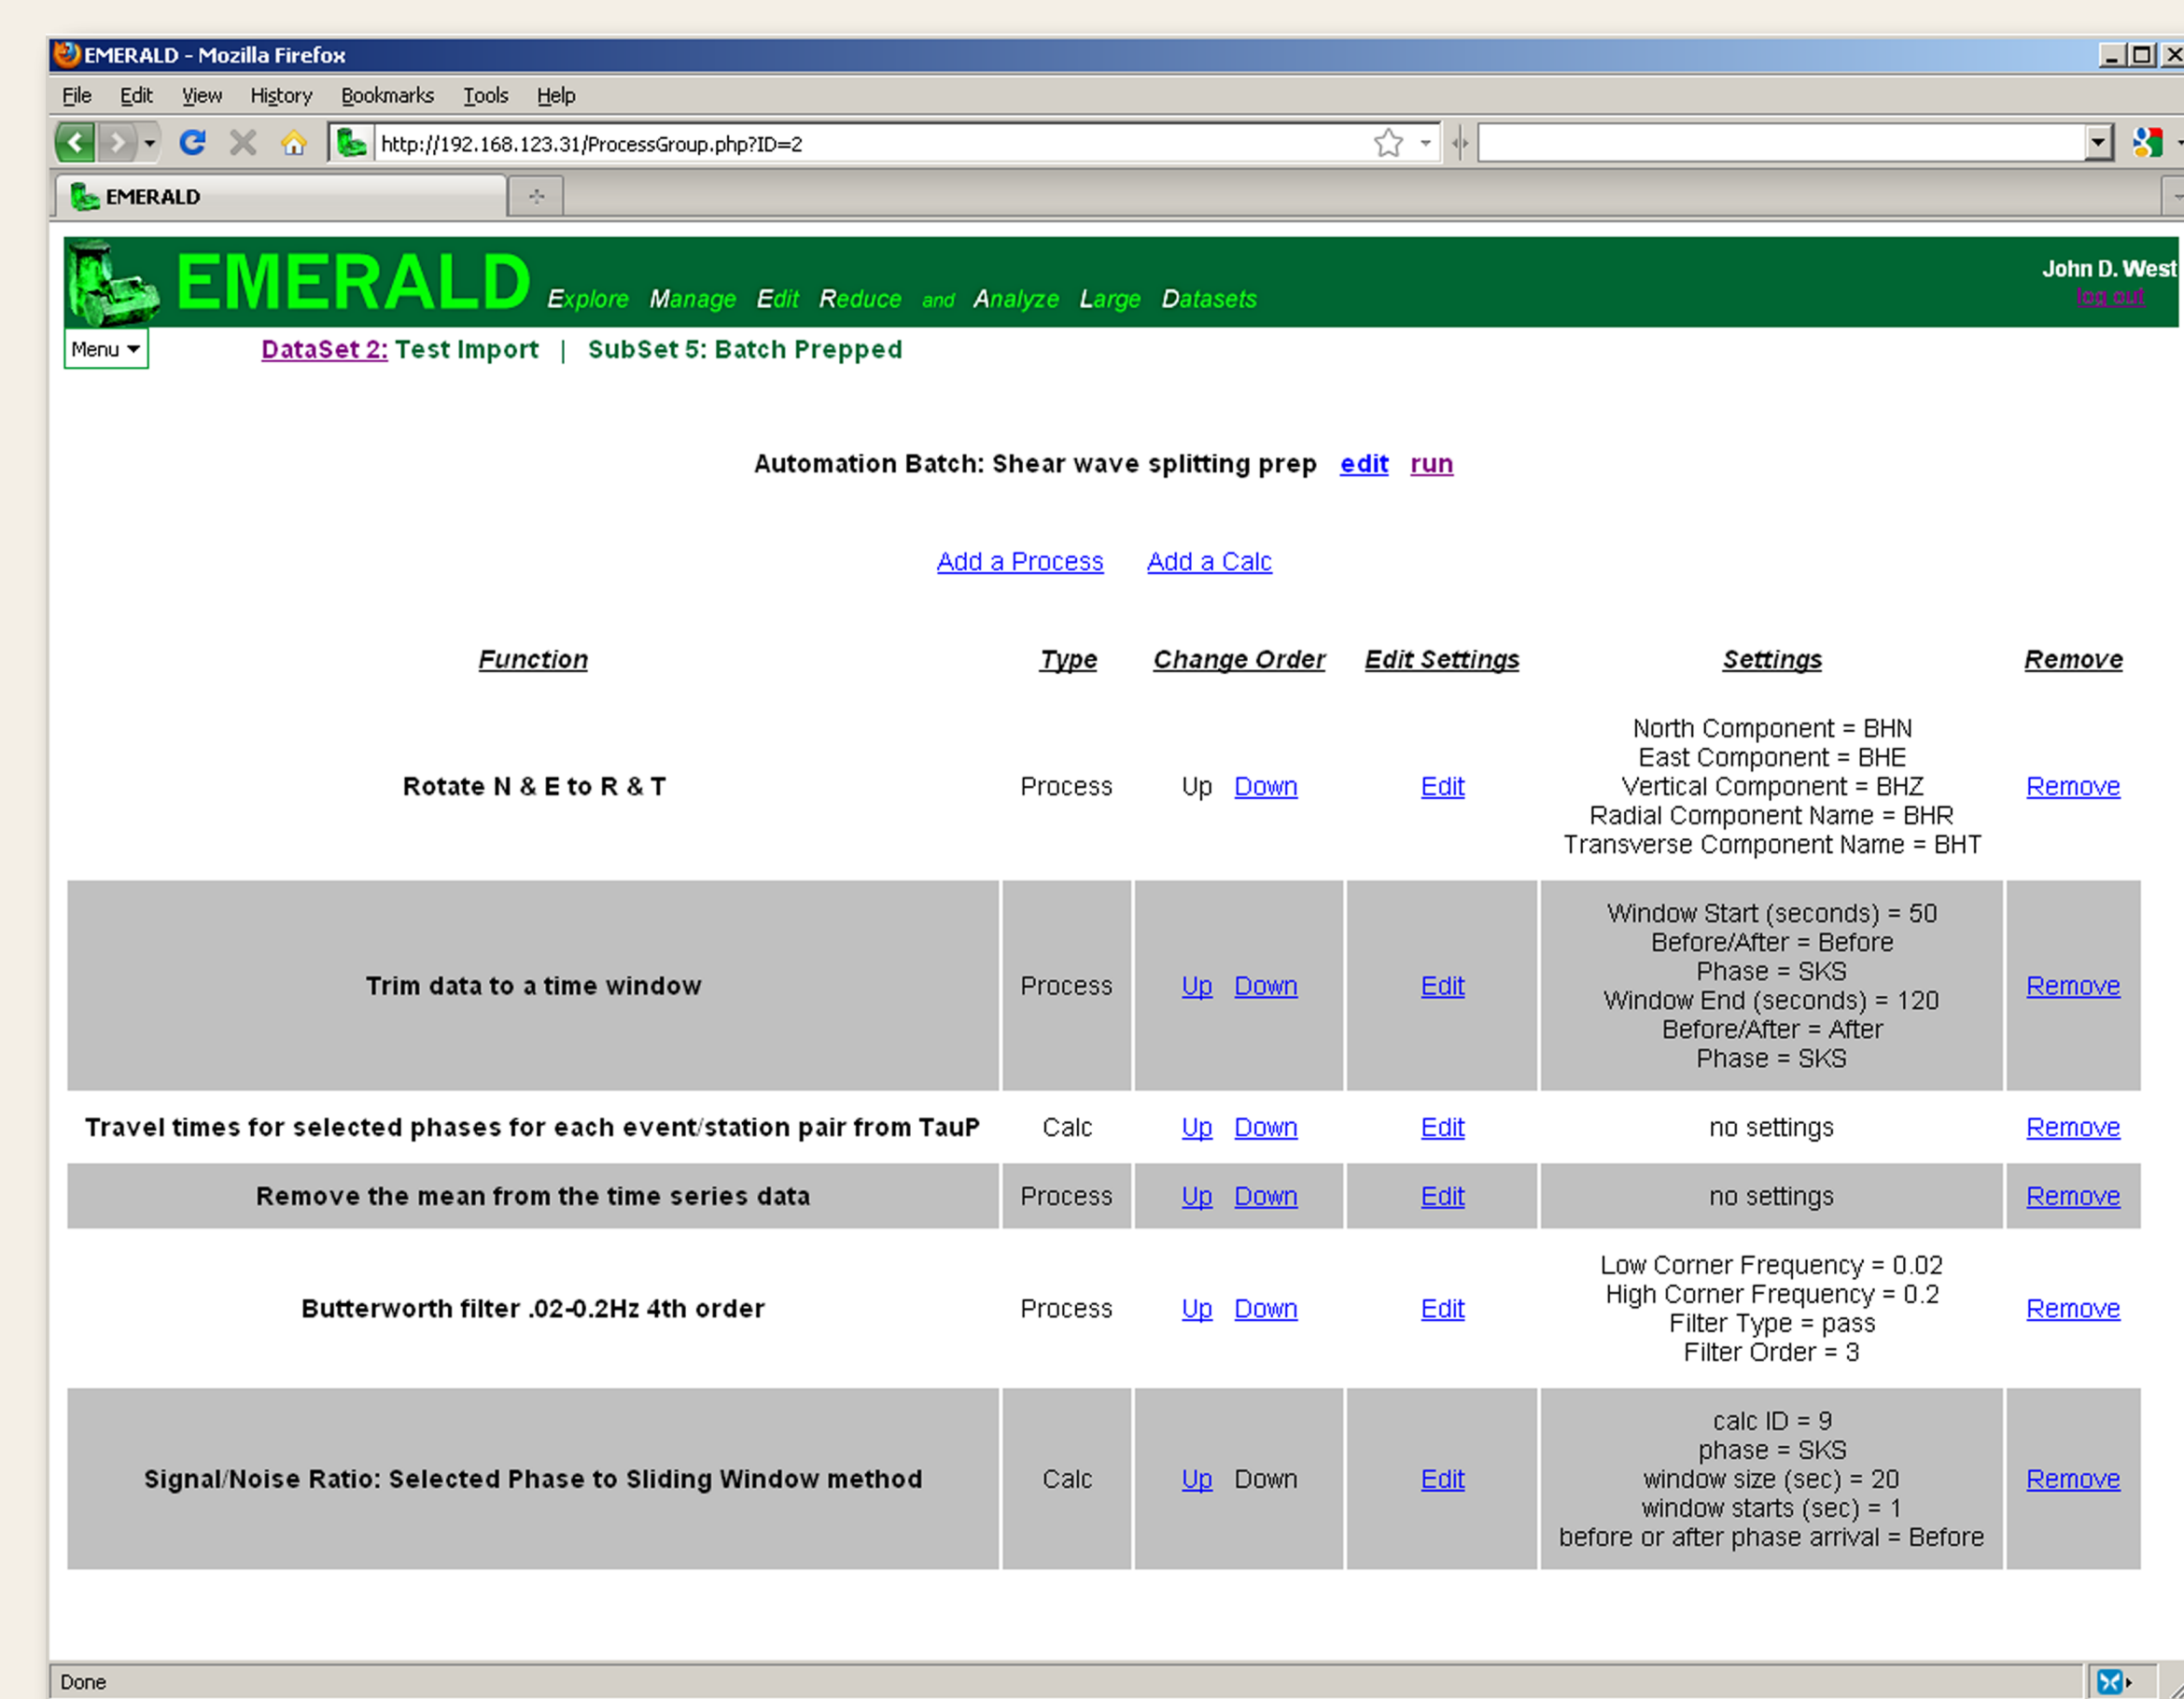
EMERALD - Mozilla Firefox

File Edit View History Bookmarks Tools Help

http://192.168.123.31/ProcessGroup.php?ID=2

EMERALD

EMERALD Explore Manage Edit Reduce and Analyze Large Datasets

John D. West
log out

Menu

DataSet 2: Test Import | SubSet 5: Batch Prepped

Automation Batch: Shear wave splitting prep edit run

Add a Process Add a Calc

| Function | Type | Change Order | Edit Settings | Settings | Remove |
|---|---|---|---|---|---|
| Rotate N & E to R & T | Process | Up Down | Edit | North Component = BHN<br>East Component = BHE<br>Vertical Component = BHZ<br>Radial Component Name = BHR<br>Transverse Component Name = BHT | Remove |
| Trim data to a time window | Process | Up Down | Edit | Window Start (seconds) = 50<br>Before/After = Before<br>Phase = SKS<br>Window End (seconds) = 120<br>Before/After = After<br>Phase = SKS | Remove |
| Travel times for selected phases for each event/station pair from TauP | Calc | Up Down | Edit | no settings | Remove |
| Remove the mean from the time series data | Process | Up Down | Edit | no settings | Remove |
| Butterworth filter .02-0.2Hz 4th order | Process | Up Down | Edit | Low Corner Frequency = 0.02<br>High Corner Frequency = 0.2<br>Filter Type = pass<br>Filter Order = 3 | Remove |
| Signal/Noise Ratio: Selected Phase to Sliding Window method | Calc | Up Down | Edit | calc ID = 9<br>phase = SKS<br>window size (sec) = 20<br>window starts (sec) = 1<br>before or after phase arrival = Before | Remove |

Done